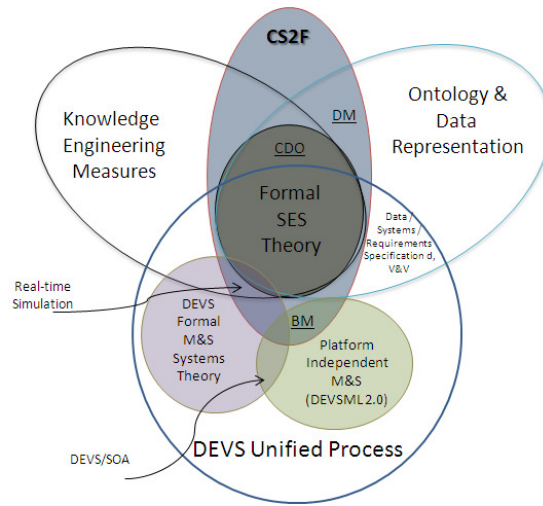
CS2F

Knowledge Engineering Measures

DM

Ontology & Data Representation

CDO

Formal SES Theory

Data / Systems / Requirements Specification d, V&V

Real-time Simulation

DEVS Formal M&S Systems Theory

BM

Platform Independent M&S (DEVSML 2.0)

DEVS/SOA

DEVS Unified Process